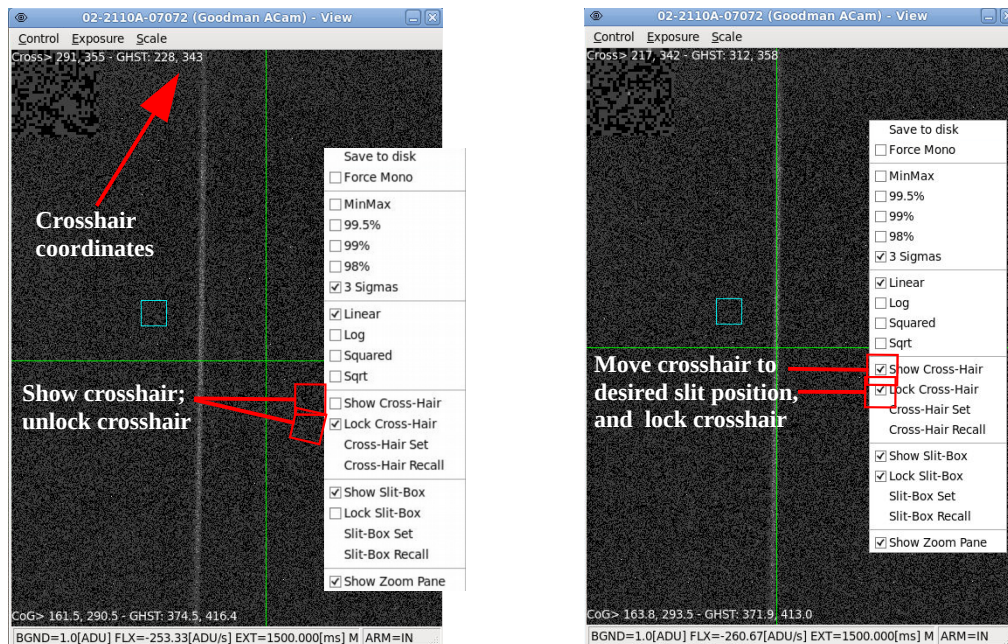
02-2110A-07072 (Goodman ACam) - View

Control Exposure Scale

Cross> 291, 355 - GHST: 228, 343

Crosshair coordinates

Save to disk
☐ Force Mono
☐ MinMax
☐ 99.5%
☐ 99%
☐ 98%
☑ 3 Sigmas
☑ Linear
☐ Log
☐ Squared
☐ Sqrt
☐ Show Cross-Hair
☑ Lock Cross-Hair
Cross-Hair Set
Cross-Hair Recall
☑ Show Slit-Box
☐ Lock Slit-Box
Slit-Box Set
Slit-Box Recall
☑ Show Zoom Pane

Show crosshair; unlock crosshair

CoG> 161.5, 290.5 - GHST: 374.5, 416.4

BGND=1.0[ADU] FLX=-253.33[ADU/s] EXT=1500.000[ms] M ARM=IN

02-2110A-07072 (Goodman ACam) - View

Control Exposure Scale

Cross> 217, 342 - GHST: 312, 358

Save to disk
☐ Force Mono
☐ MinMax
☐ 99.5%
☐ 99%
☐ 98%
☑ 3 Sigmas
☑ Linear
☐ Log
☐ Squared
☐ Sqrt
☑ Show Cross-Hair
☑ Lock Cross-Hair
Cross-Hair Set
Cross-Hair Recall
☑ Show Slit-Box
☑ Lock Slit-Box
Slit-Box Set
Slit-Box Recall
☑ Show Zoom Pane

Move crosshair to desired slit position, and lock crosshair

CoG> 163.8, 293.5 - GHST: 371.9, 413.0

BGND=1.0[ADU] FLX=-260.67[ADU/s] EXT=1500.000[ms] M ARM=IN